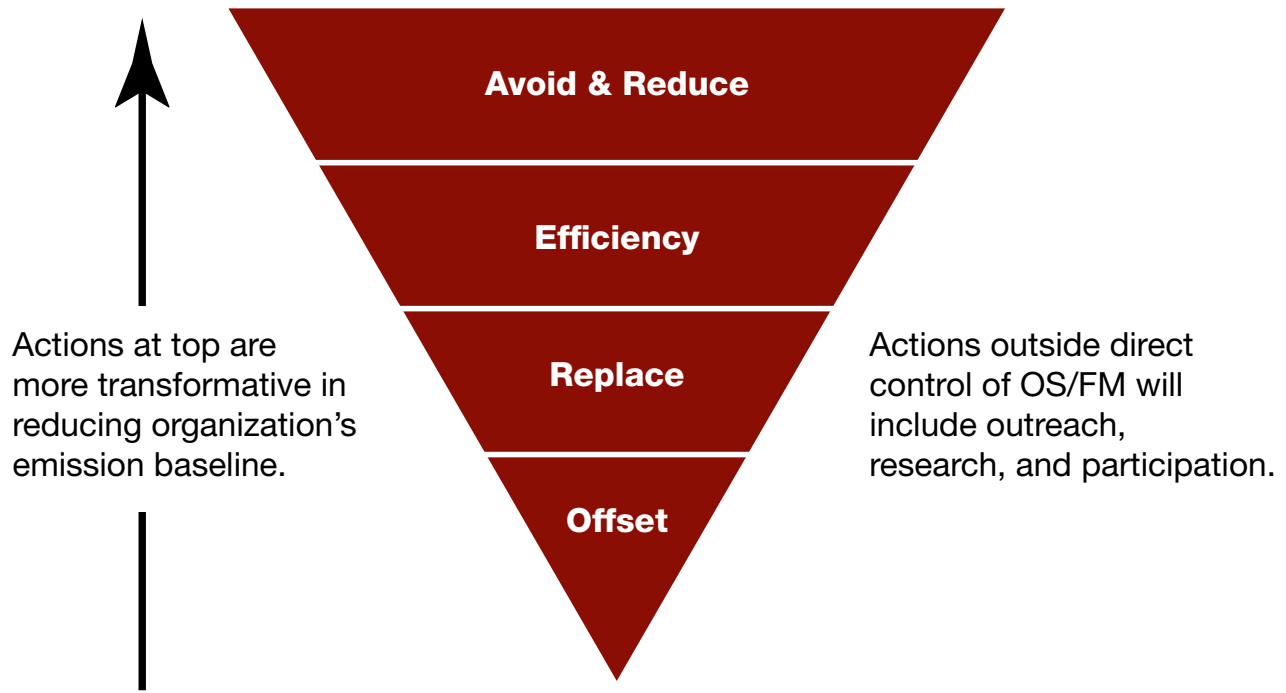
Avoid & Reduce

Efficiency

Replace

Offset

Actions at top are more transformative in reducing organization’s emission baseline.

Actions outside direct control of OS/FM will include outreach, research, and participation.